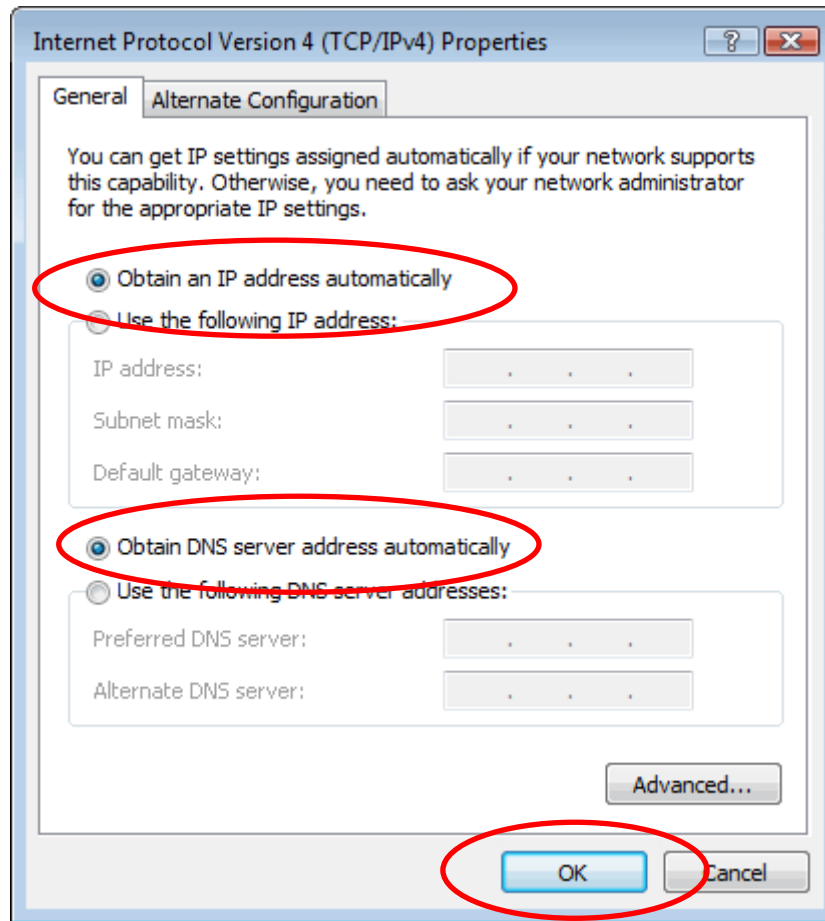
Internet Protocol Version 4 (TCP/IPv4) Properties

?

General | Alternate Configuration

You can get IP settings assigned automatically if your network supports this capability. Otherwise, you need to ask your network administrator for the appropriate IP settings.

Obtain an IP address automatically

Use the following IP address:

IP address: . . .

Subnet mask: . . .

Default gateway: . . .

Obtain DNS server address automatically

Use the following DNS server addresses:

Preferred DNS server: . . .

Alternate DNS server: . . .

Advanced...

OK

Cancel